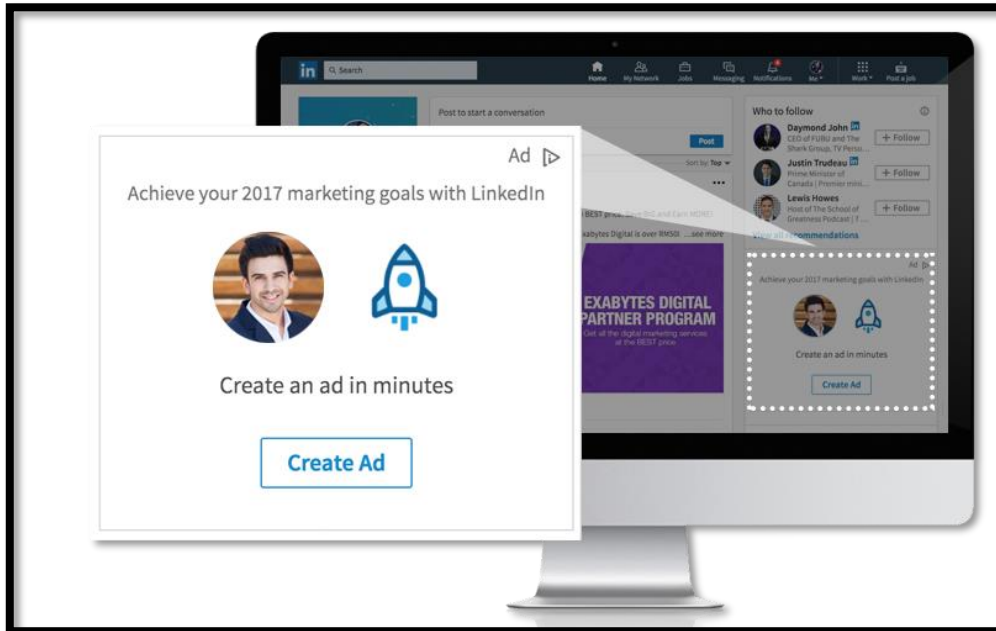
Ad

Achieve your 2017 marketing goals with LinkedIn

Create an ad in minutes

Create Ad

in Search

Home My Network Jobs Messaging Notifications Me Work Post a job

Post to start a conversation

Post

Sort by: Top

BEST price. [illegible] and Earn MORE!

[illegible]xabytes Digital is over RM50! ...see more

EXABYTES DIGITAL PARTNER PROGRAM

Get all the digital marketing services at the BEST price

Who to follow

Daymond John in
CEO of FUBU and The Shark Group, TV Perso...
+ Follow

Justin Trudeau in
Prime Minister of Canada | Premier mini...
+ Follow

Lewis Howes
Host of The School of Greatness Podcast | F...
+ Follow

View all recommendations

Ad

Achieve your 2017 marketing goals with LinkedIn

Create an ad in minutes

Create Ad